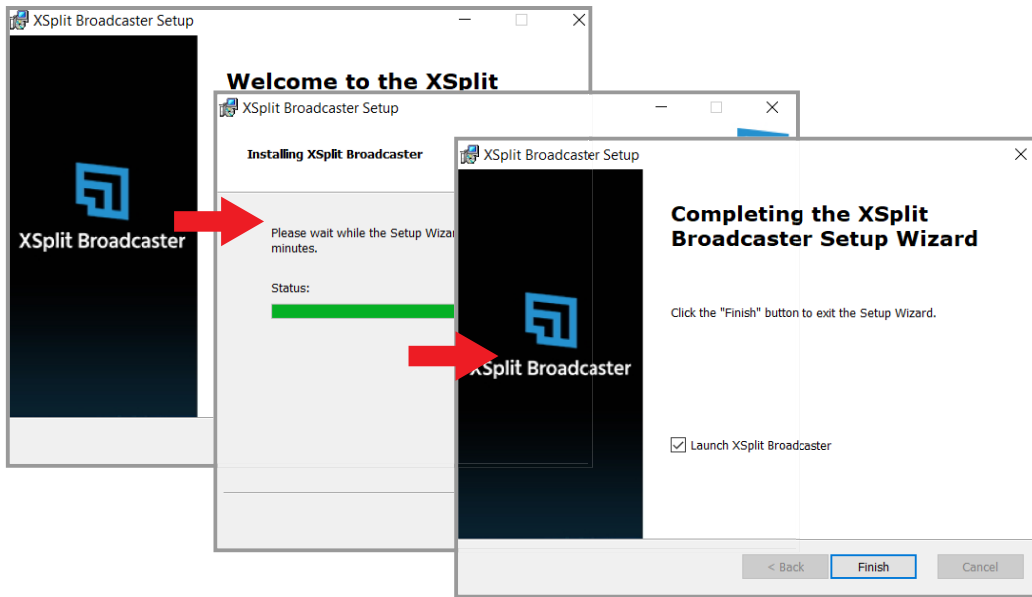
XSplit Broadcaster Setup

XSplit Broadcaster

Welcome to the XSplit

XSplit Broadcaster Setup

Installing XSplit Broadcaster

Please wait while the Setup Wizar minutes.

Status:

XSplit Broadcaster Setup

XSplit Broadcaster

Completing the XSplit Broadcaster Setup Wizard

Click the "Finish" button to exit the Setup Wizard.

Launch XSplit Broadcaster

< Back

Finish

Cancel